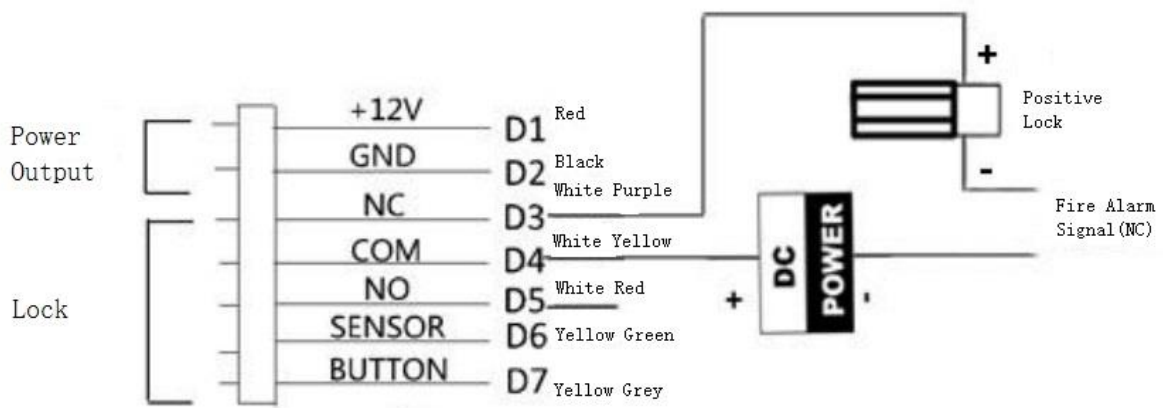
Power Output

Lock

+12V D1 Red
GND D2 Black
NC D3 White Purple
COM D4 White Yellow
NO D5 White Red
SENSOR D6 Yellow Green
BUTTON D7 Yellow Grey

+

Positive Lock

-

Fire Alarm Signal(NC)

+ DC POWER -